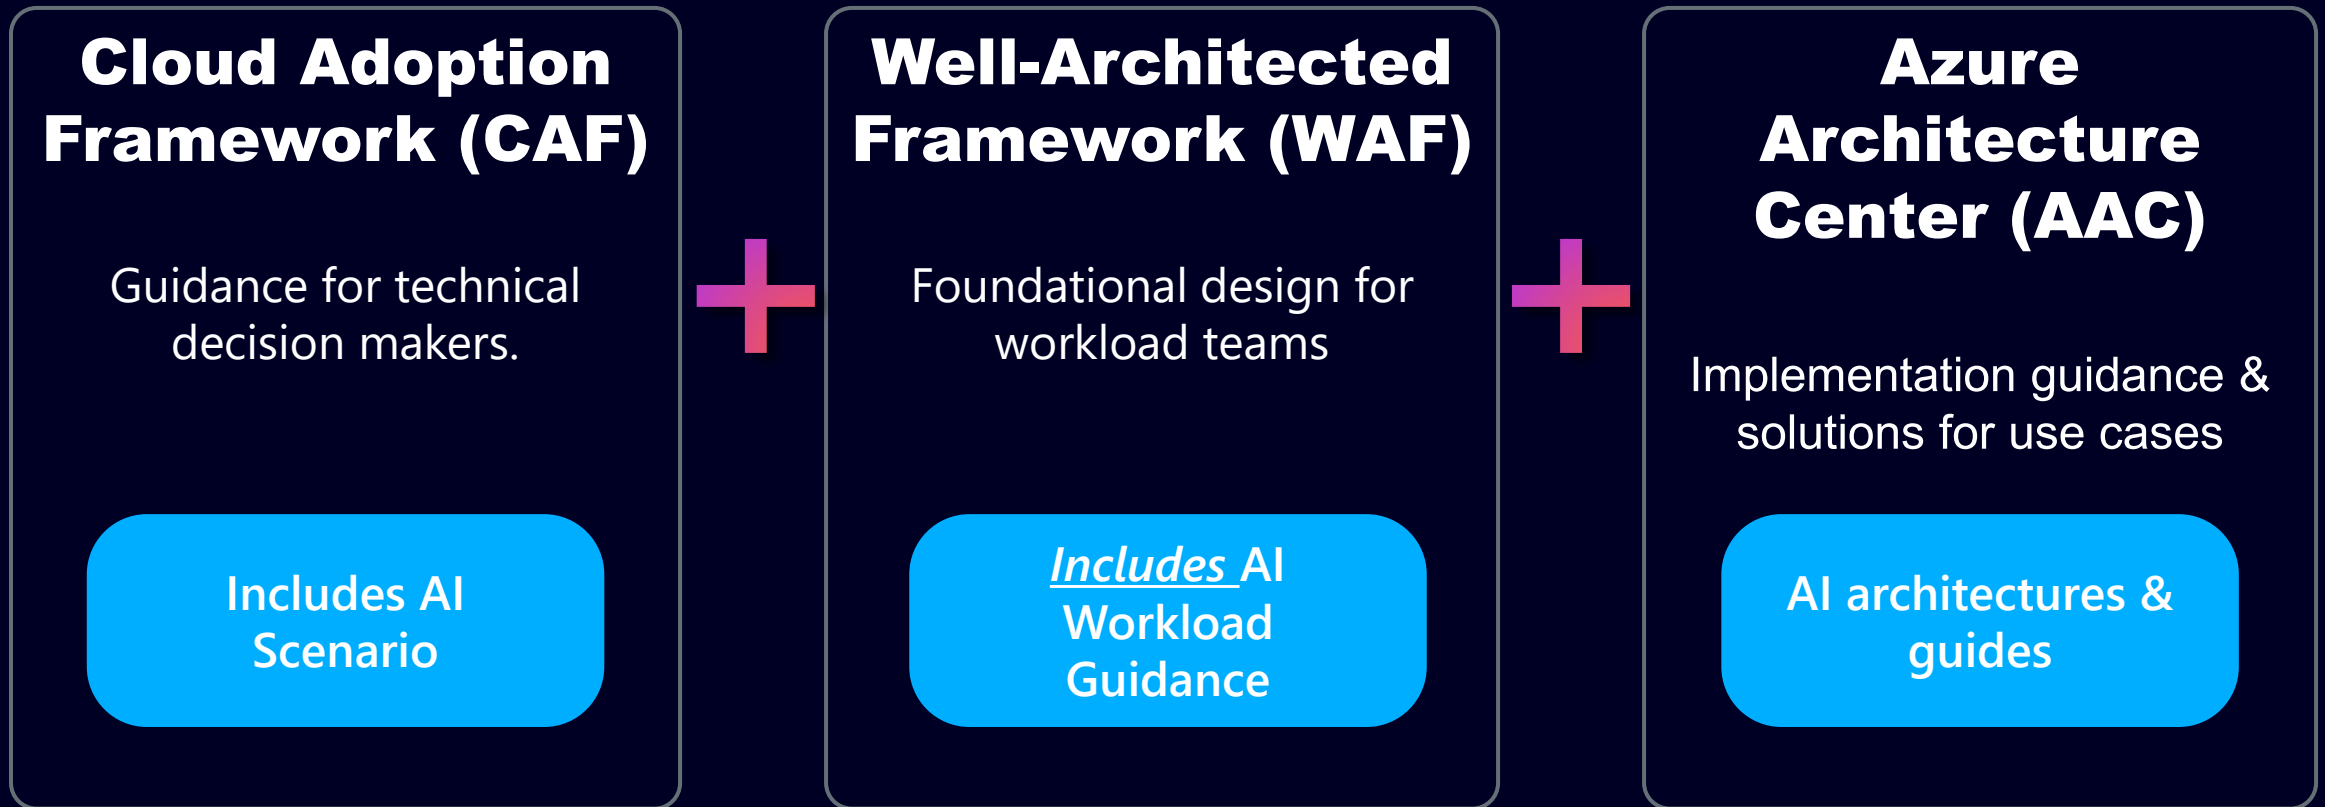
Cloud Adoption Framework (CAF)

Guidance for technical decision makers.

Includes AI Scenario

Well-Architected Framework (WAF)

Foundational design for workload teams

Includes AI Workload Guidance

Azure Architecture Center (AAC)

Implementation guidance & solutions for use cases

AI architectures & guides